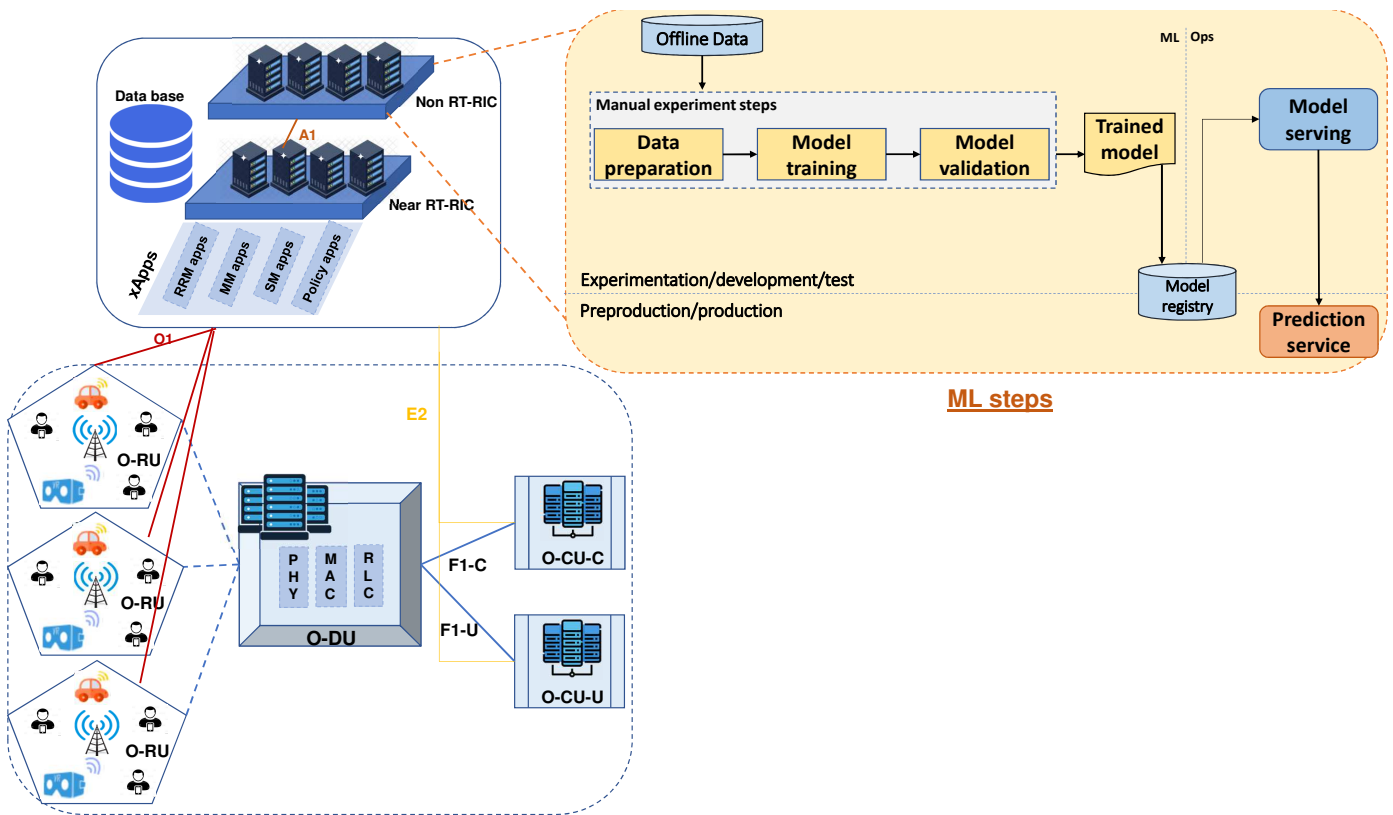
Data base

Non RT-RIC

A1

Near RT-RIC

xApps

RRM apps

MM apps

SM apps

Policy apps

O1

E2

O-RU

O-RU

O-RU

P H Y

M A C

R L C

O-DU

F1-C

F1-U

O-CU-C

O-CU-U

Offline Data

ML

Ops

Manual experiment steps

Data preparation

Model training

Model validation

Trained model

Model serving

Experimentation/development/test

Preproduction/production

Model registry

Prediction service

ML steps